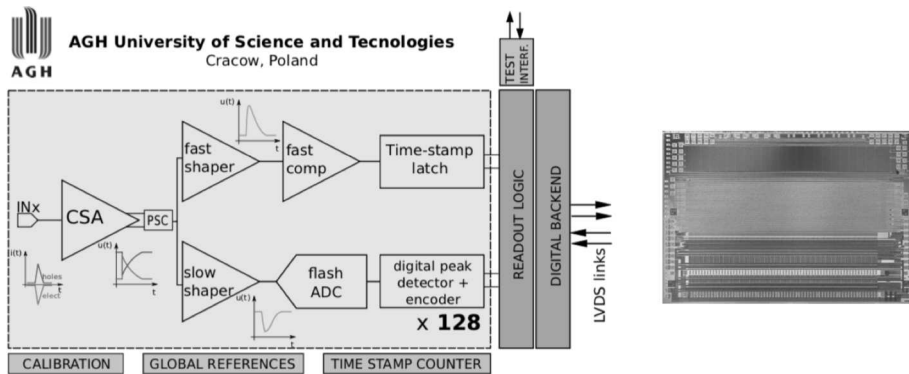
AGH

AGH University of Science and Tecnologies
Cracow, Poland

TEST INTERF.

u(t)
t

fast shaper

fast comp

Time-stamp latch

READOUT LOGIC

DIGITAL BACKEND

INx

CSA

PSC

i(t)
holes
elect

u(t)
t

slow shaper

u(t)
t

flash ADC

digital peak detector + encoder

x 128

LVDS links

CALIBRATION

GLOBAL REFERENCES

TIME STAMP COUNTER